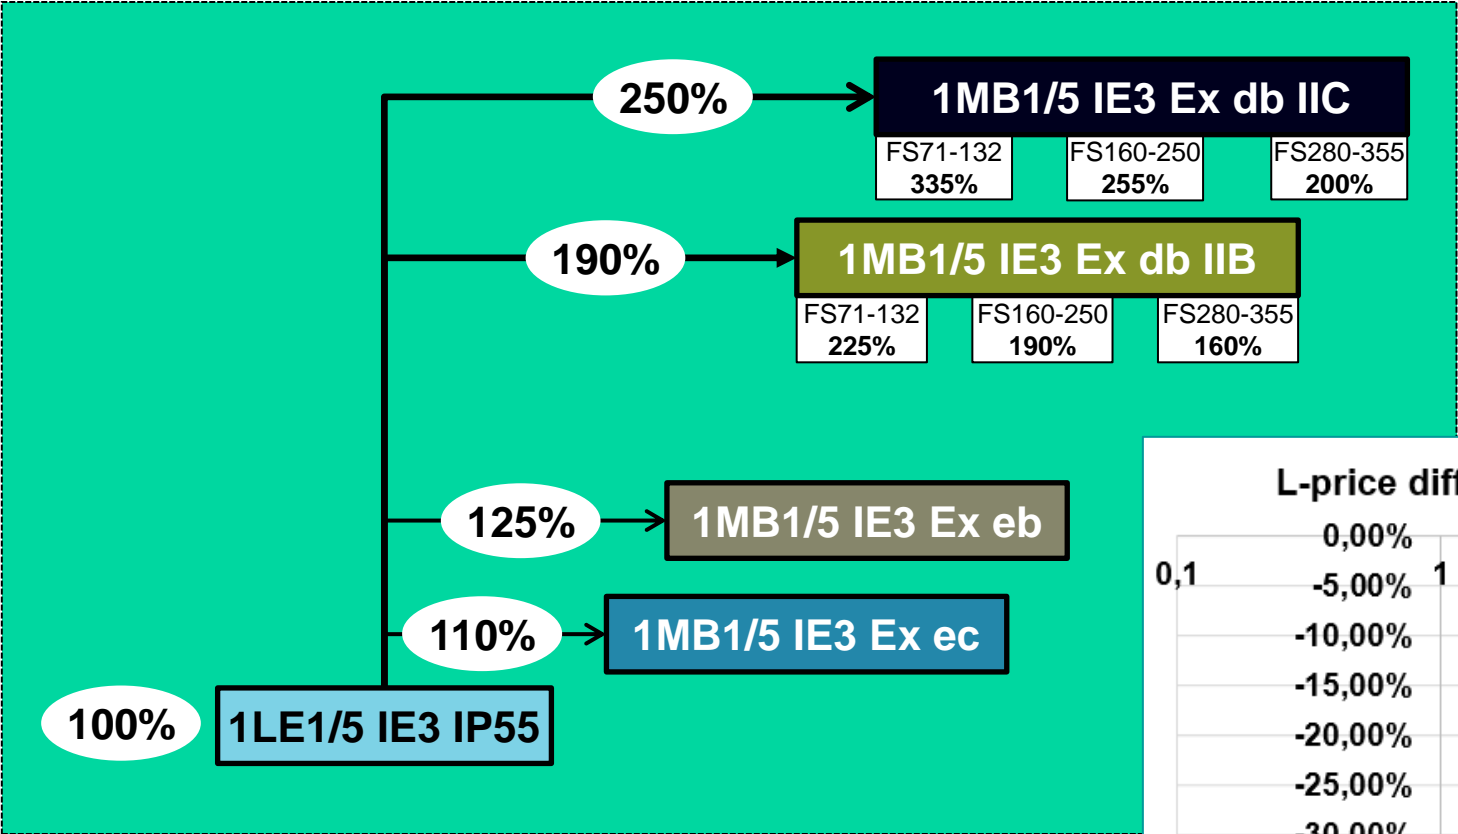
250%

1MB1/5 IE3 Ex db IIC

FS71-132
335%

FS160-250
255%

FS280-355
200%

190%

1MB1/5 IE3 Ex db IIB

FS71-132
225%

FS160-250
190%

FS280-355
160%

125%

1MB1/5 IE3 Ex eb

110%

1MB1/5 IE3 Ex ec

100%

1LE1/5 IE3 IP55

L-price dif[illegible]

0,00%
0,1
-5,00%
1
-10,00%
-15,00%
-20,00%
-25,00%
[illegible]